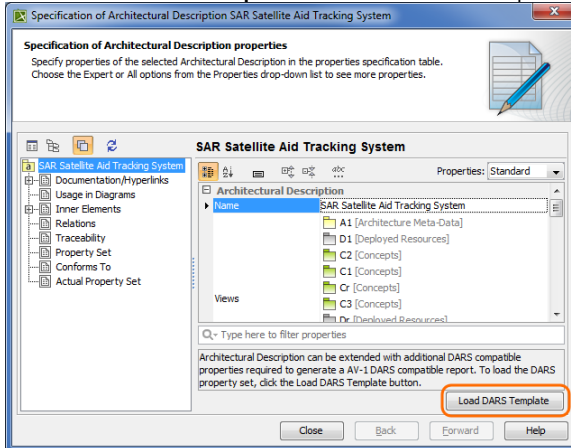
Specification of Architectural Description SAR Satellite Aid Tracking System

Specification of Architectural Description properties
Specify properties of the selected Architectural Description in the properties specification table. Choose the Expert or All options from the Properties drop-down list to see more properties.

SAR Satellite Aid Tracking System
Documentation/Hyperlinks
Usage in Diagrams
Inner Elements
Relations
Traceability
Property Set
Conforms To
Actual Property Set

SAR Satellite Aid Tracking System

Properties: Standard

Architectural Description

| Name | SAR Satellite Aid Tracking System |
|---|---|
| Views | A1 [Architecture Meta-Data] |
| | D1 [Deployed Resources] |
| | C2 [Concepts] |
| | C1 [Concepts] |
| | Cr [Concepts] |
| | C3 [Concepts] |
| | Dr [Deployed Resources] |

Type here to filter properties

Architectural Description can be extended with additional DARS compatible properties required to generate a AV-1 DARS compatible report. To load the DARS property set, click the Load DARS Template button.

Load DARS Template

Close
Back
Forward
Help